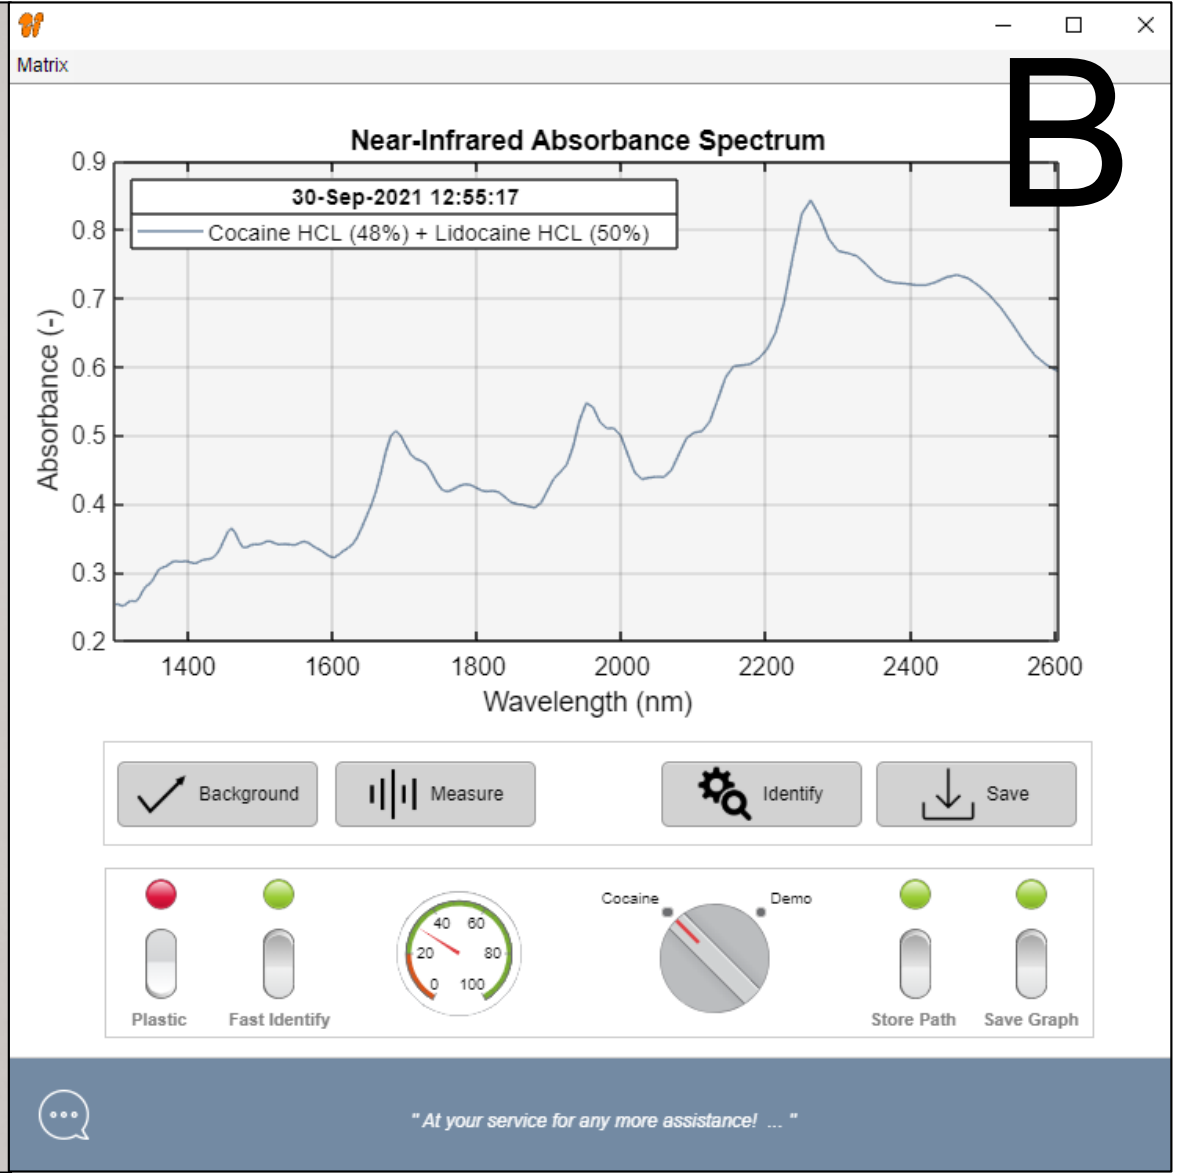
Matrix

B

Near-Infrared Absorbance Spectrum

30-Sep-2021 12:55:17

Cocaine HCL (48%) + Lidocaine HCL (50%)

Absorbance (-)

0.9
0.8
0.7
0.6
0.5
0.4
0.3
0.2

1400 1600 1800 2000 2200 2400 2600

Wavelength (nm)

Background

Measure

Identify

Save

Plastic

Fast Identify

40 60
20 80
0 100

Cocaine

Demo

Store Path

Save Graph

" At your service for any more assistance! ... "